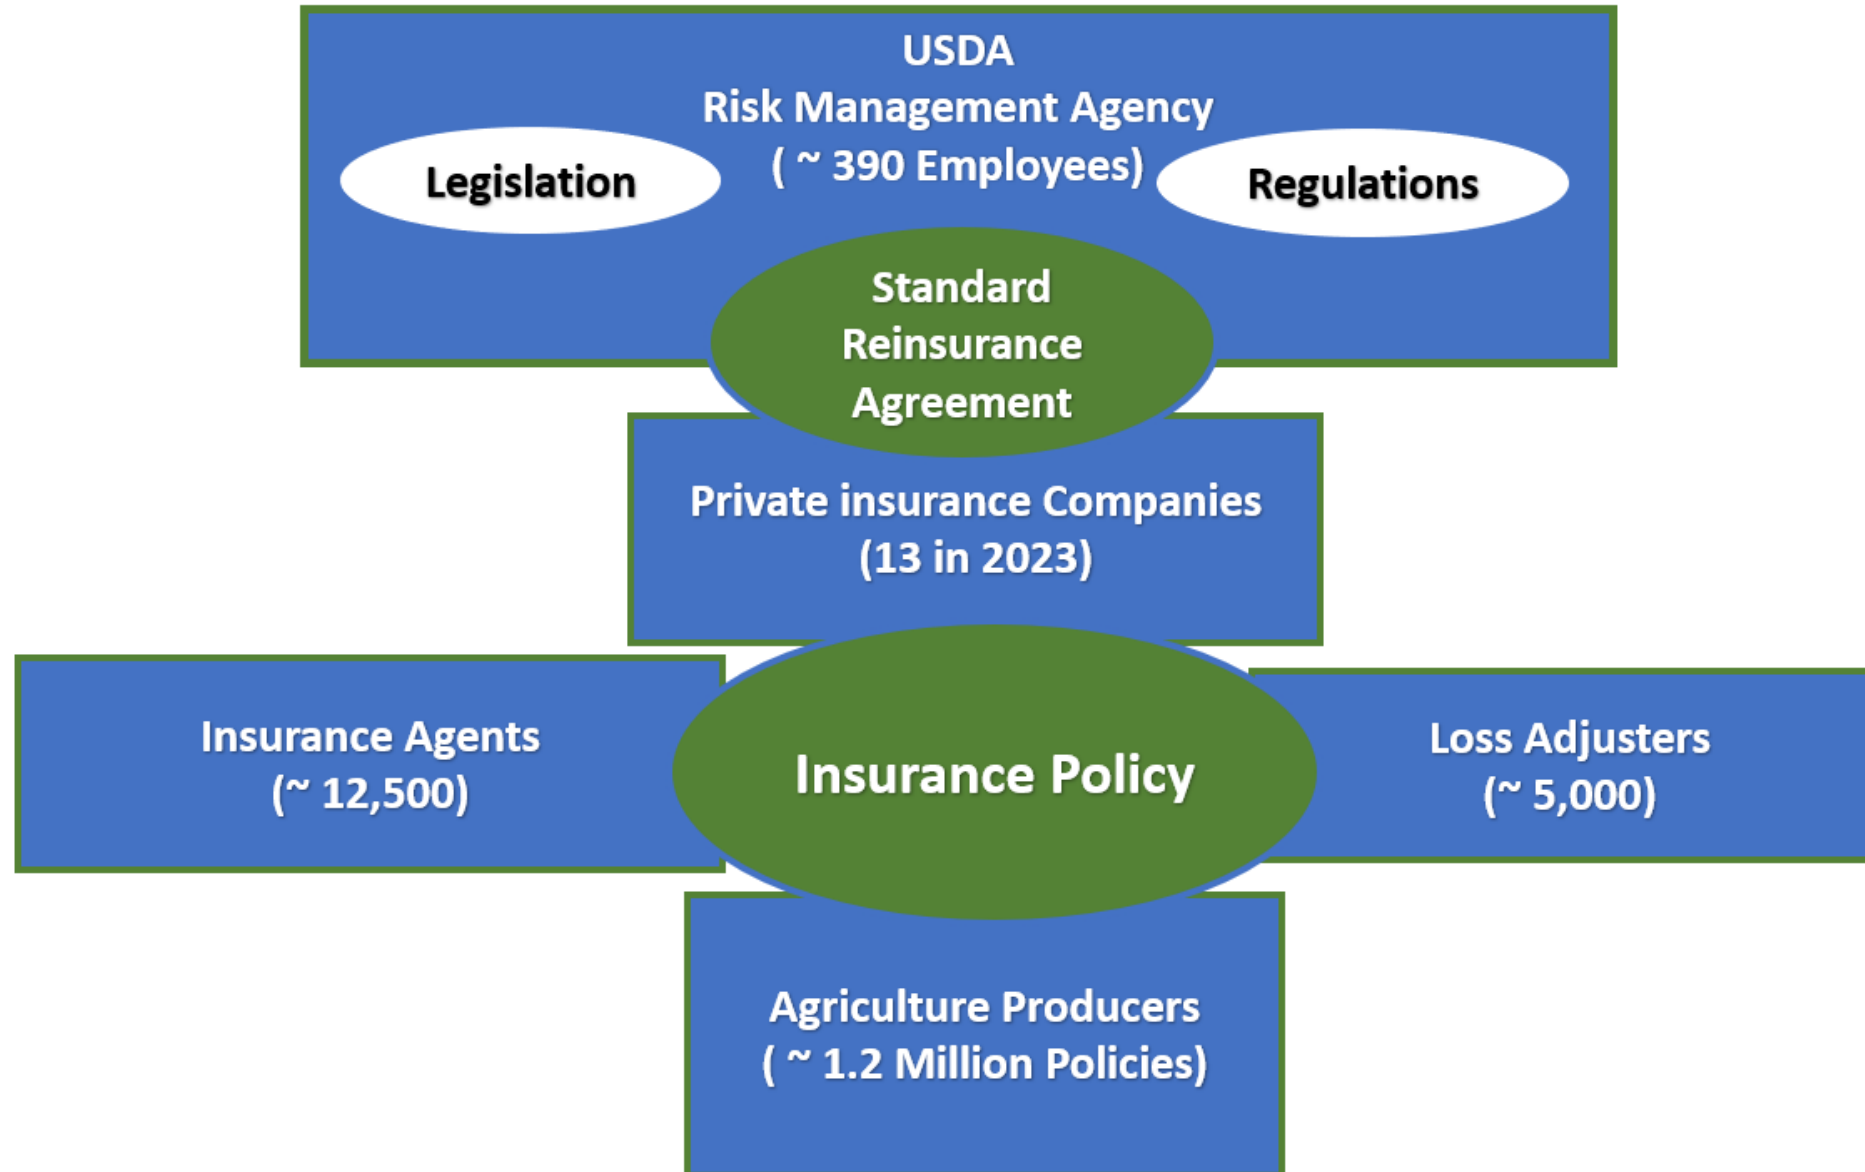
USDA
Risk Management Agency
( ~ 390 Employees)

Legislation

Regulations

Standard Reinsurance Agreement

Private insurance Companies
(13 in 2023)

Insurance Agents
(~ 12,500)

Insurance Policy

Loss Adjusters
(~ 5,000)

Agriculture Producers
( ~ 1.2 Million Policies)